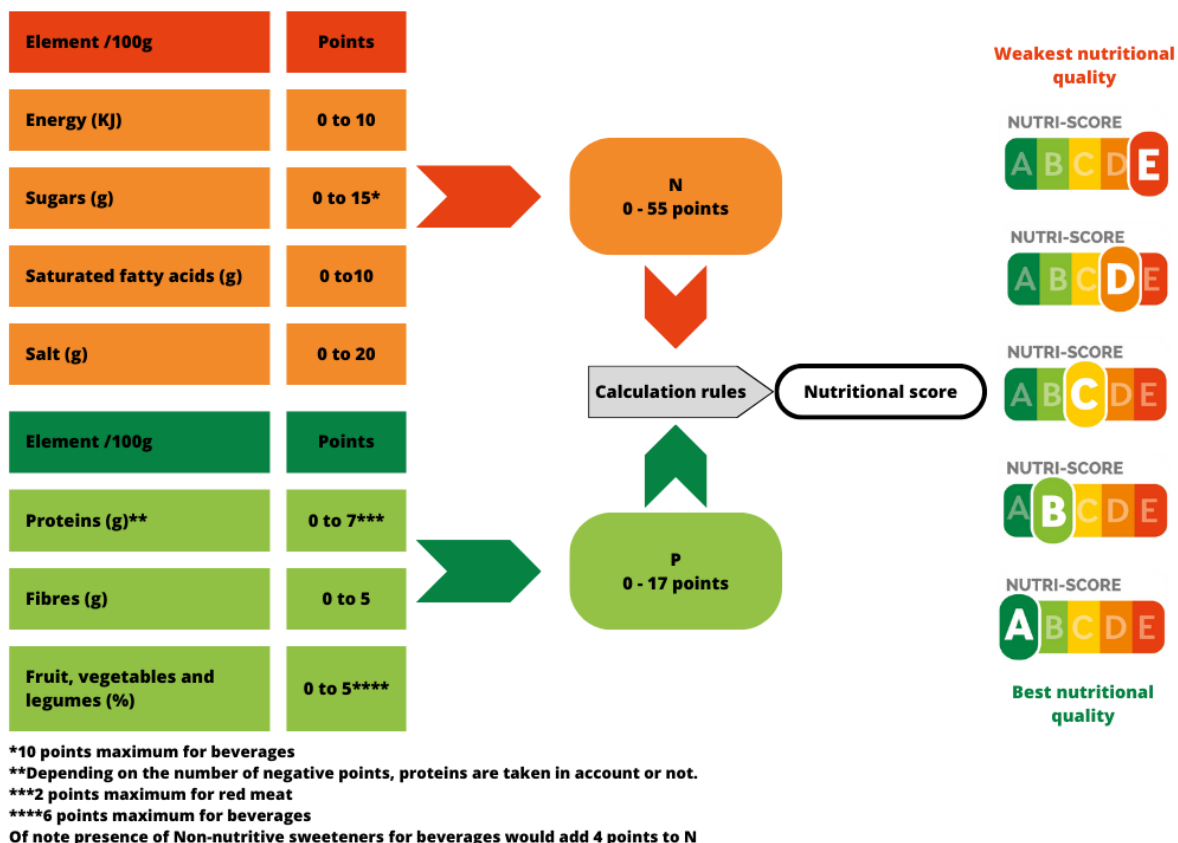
| Element /100g | Points |
|---|---|
| Energy (KJ) | 0 to 10 |
| Sugars (g) | 0 to 15* |
| Saturated fatty acids (g) | 0 to10 |
| Salt (g) | 0 to 20 |

| Element /100g | Points |
|---|---|
| Proteins (g)** | 0 to 7*** |
| Fibres (g) | 0 to 5 |
| Fruit, vegetables and legumes (%) | 0 to 5**** |

N
0 - 55 points

Calculation rules

Nutritional score

P
0 - 17 points

Weakest nutritional quality

NUTRI-SCORE
A B C D E

NUTRI-SCORE
A B C D E

NUTRI-SCORE
A B C D E

NUTRI-SCORE
A B C D E

NUTRI-SCORE
A B C D E

Best nutritional quality

*10 points maximum for beverages
**Depending on the number of negative points, proteins are taken in account or not.
***2 points maximum for red meat
****6 points maximum for beverages
Of note presence of Non-nutritive sweeteners for beverages would add 4 points to N